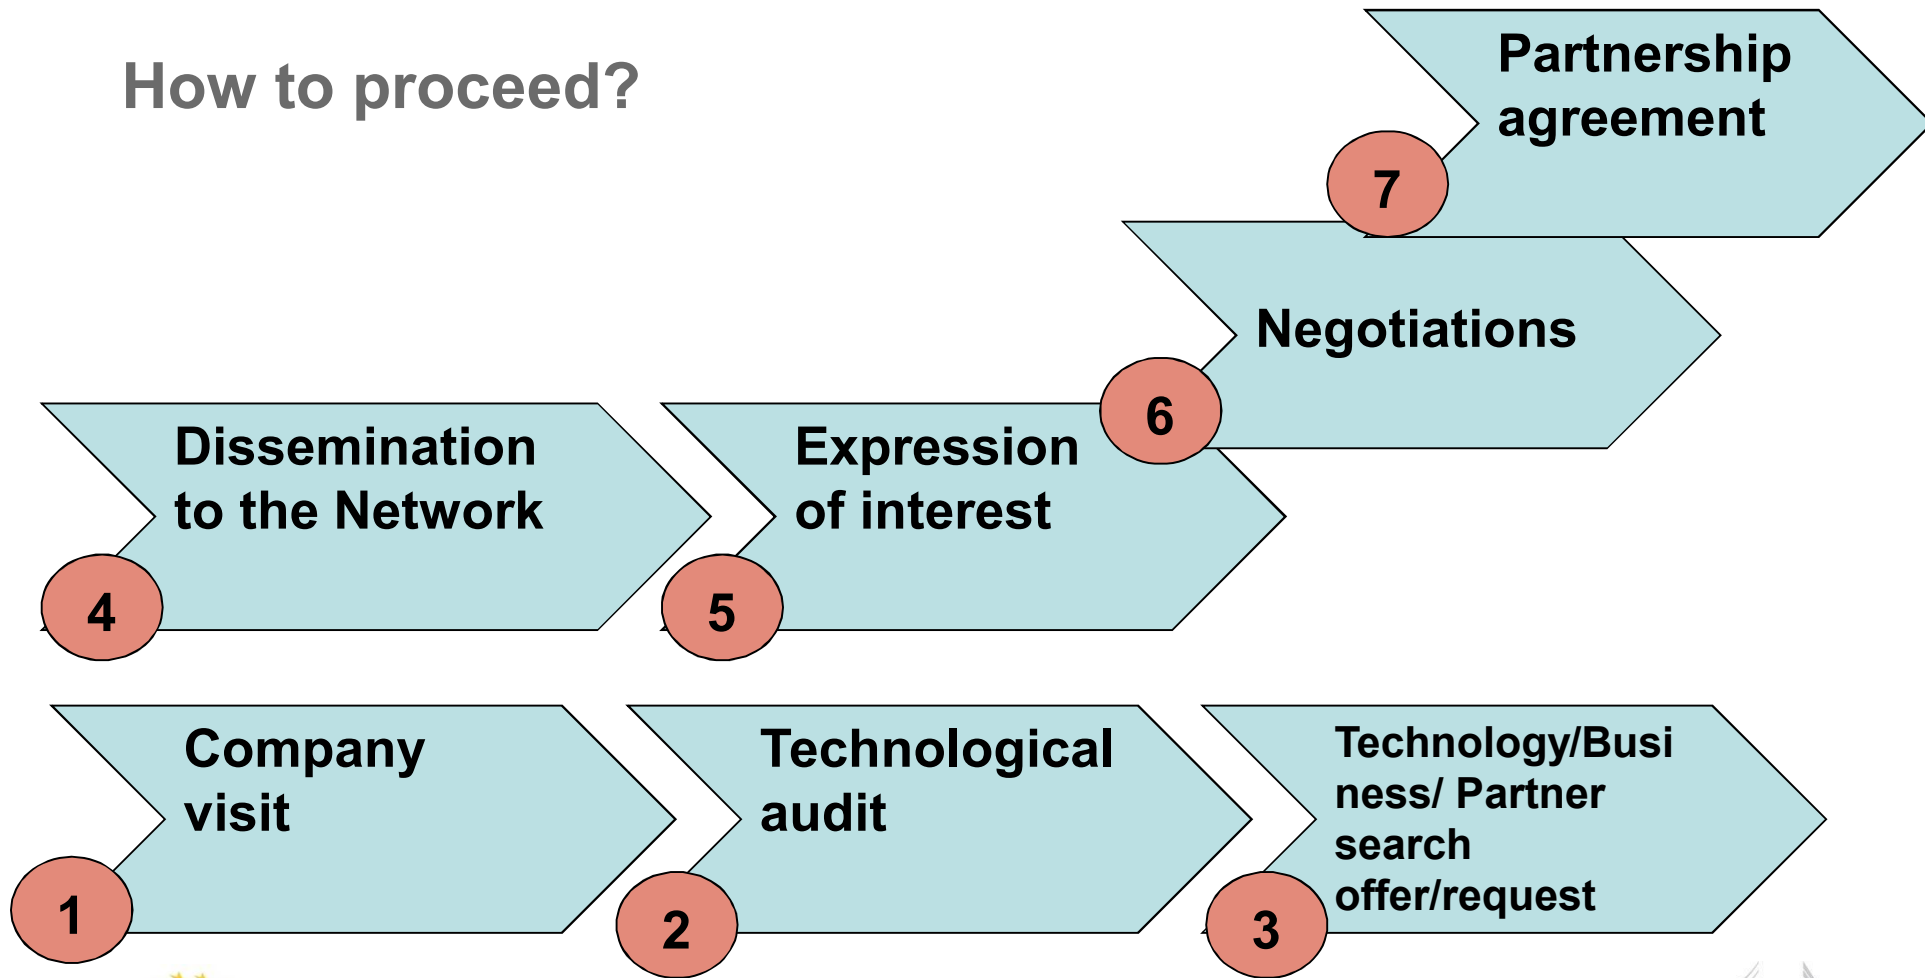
How to proceed?

Company visit

1

Technological audit

2

Technology/Business/ Partner search offer/request

3

Dissemination to the Network

4

Expression of interest

5

Negotiations

6

Partnership agreement

7